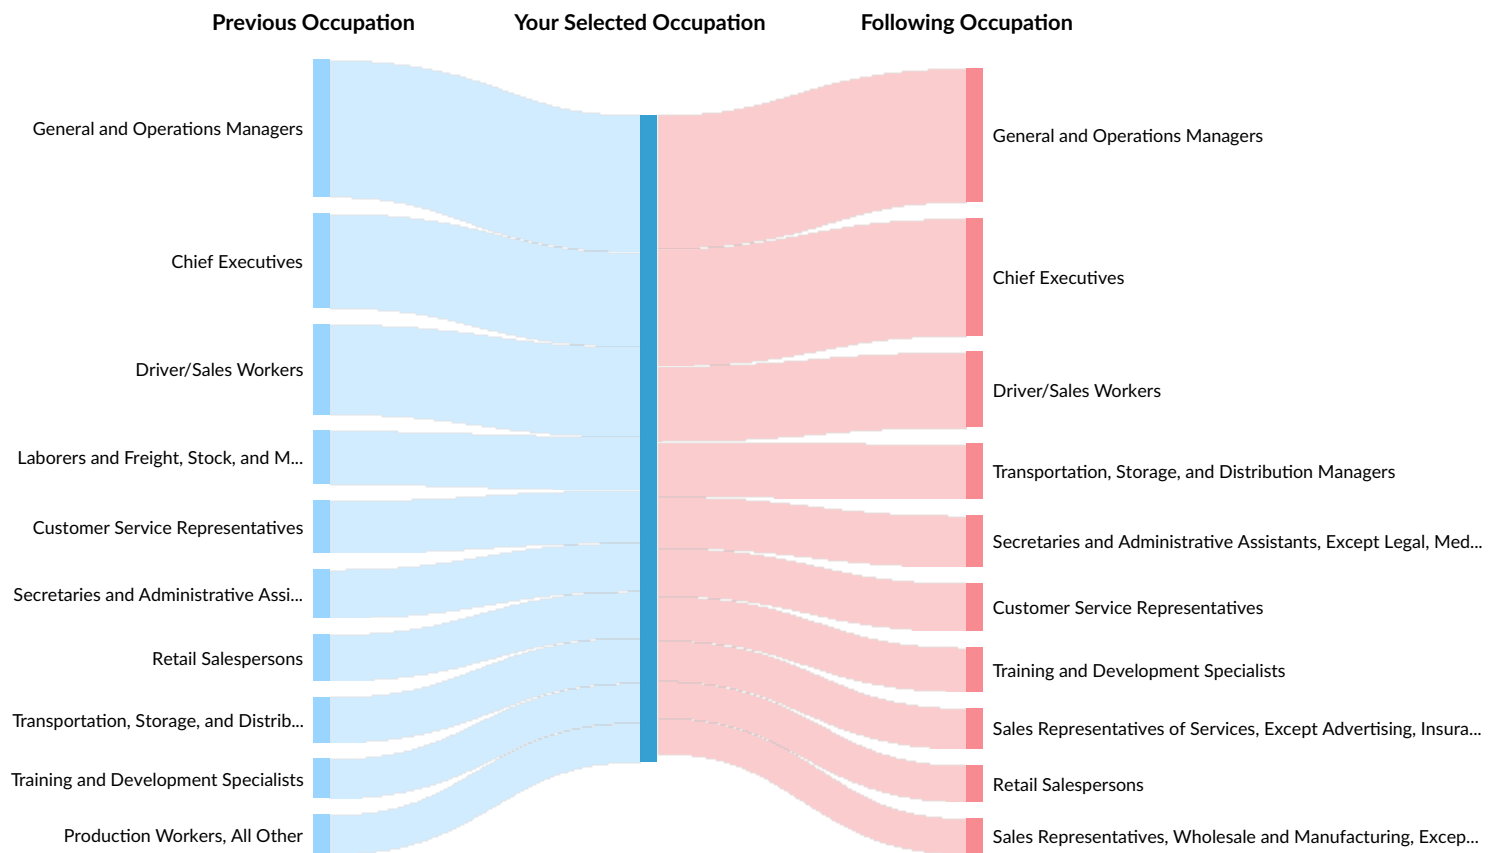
Previous Occupation
Your Selected Occupation
Following Occupation

General and Operations Managers
Chief Executives
Driver/Sales Workers
Laborers and Freight, Stock, and M...
Customer Service Representatives
Secretaries and Administrative Assi...
Retail Salespersons
Transportation, Storage, and Distrib...
Training and Development Specialists
Production Workers, All Other

General and Operations Managers
Chief Executives
Driver/Sales Workers
Transportation, Storage, and Distribution Managers
Secretaries and Administrative Assistants, Except Legal, Med...
Customer Service Representatives
Training and Development Specialists
Sales Representatives of Services, Except Advertising, Insura...
Retail Salespersons
Sales Representatives, Wholesale and Manufacturing, Excep...